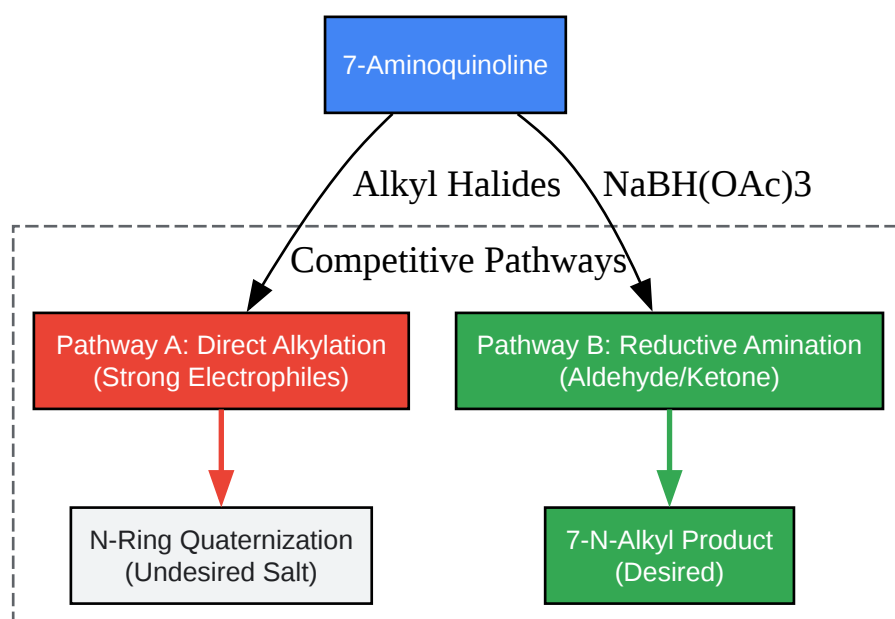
7-Aminoquinoline

Alkyl Halides

NaBH(OAc)3

Competitive Pathways

Pathway A: Direct Alkylation
(Strong Electrophiles)

Pathway B: Reductive Amination
(Aldehyde/Ketone)

N-Ring Quaternization
(Undesired Salt)

7-N-Alkyl Product
(Desired)